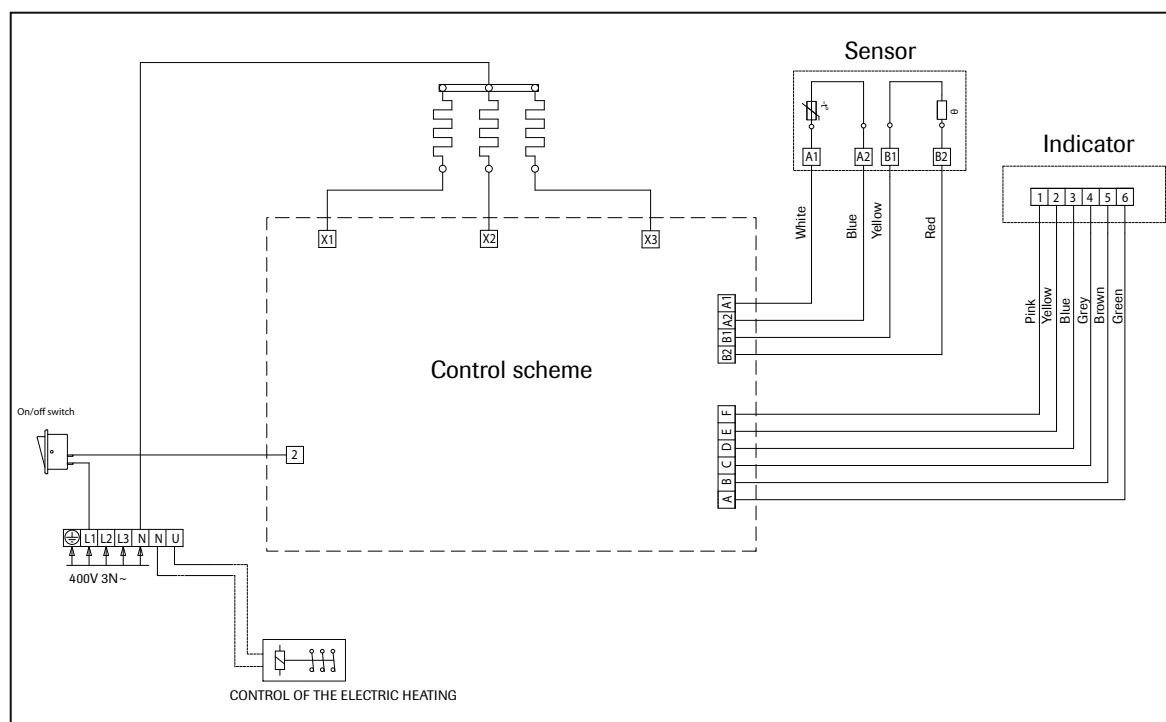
Sensor

Indicator

A1 A2 B1 B2

1 2 3 4 5 6

X1 X2 X3

White Blue Yellow Red

Pink Yellow Blue Grey Brown Green

A1 A2 B1 B2

Control scheme

F E D C B A

On/off switch

2

L1 L2 L3 N N U

400V 3N~

CONTROL OF THE ELECTRIC HEATING